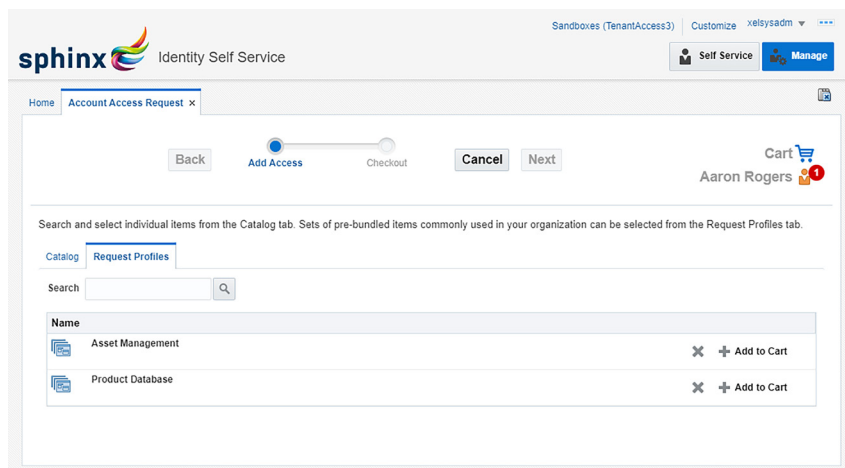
Sandboxes (TenantAccess3) Customize xelsysadm

sphinx Identity Self Service

Self Service Manage

Home Account Access Request ×

Back Add Access Checkout Cancel Next

Cart
Aaron Rogers 1

Search and select individual items from the Catalog tab. Sets of pre-bundled items commonly used in your organization can be selected from the Request Profiles tab.

Catalog Request Profiles

Search

| Name | |
|---|---|
| Asset Management | Add to Cart |
| Product Database | Add to Cart |